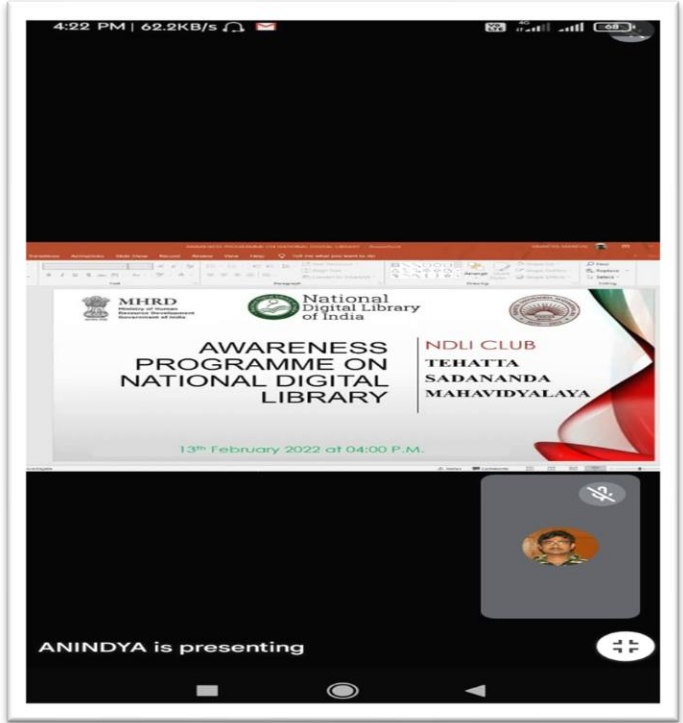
4:22 PM | 62.2KB/s

MHRD
Ministry of Human Resource Development
Government of India

National Digital Library of India

AWARENESS PROGRAMME ON NATIONAL DIGITAL LIBRARY

NDLI CLUB
TEHATTA SADANANDA MAHAVIDYALAYA

13th February 2022 at 04:00 P.M.

ANINDYA is presenting